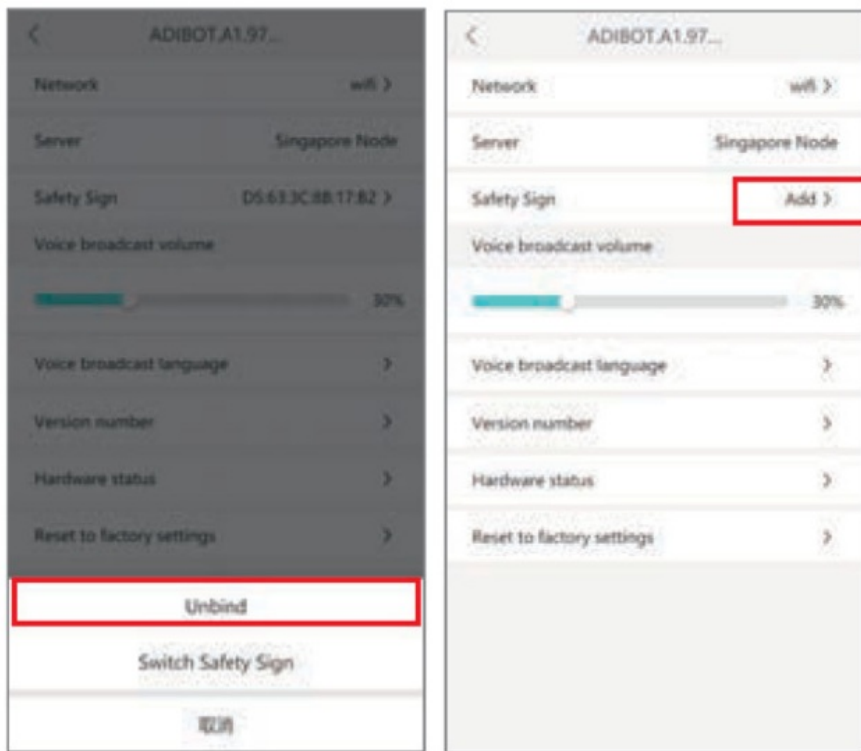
<
ADIBOT.A1.97...

Network
wifi >

Server
Singapore Node

Safety Sign
D5:63:3C:8B:17:B2 >

Voice broadcast volume

30%

Voice broadcast language
>

Version number
>

Hardware status
>

Reset to factory settings
>

Unbind

Switch Safety Sign

取消

<
ADIBOT.A1.97...

Network
wifi >

Server
Singapore Node

Safety Sign
Add >

Voice broadcast volume

30%

Voice broadcast language
>

Version number
>

Hardware status
>

Reset to factory settings
>